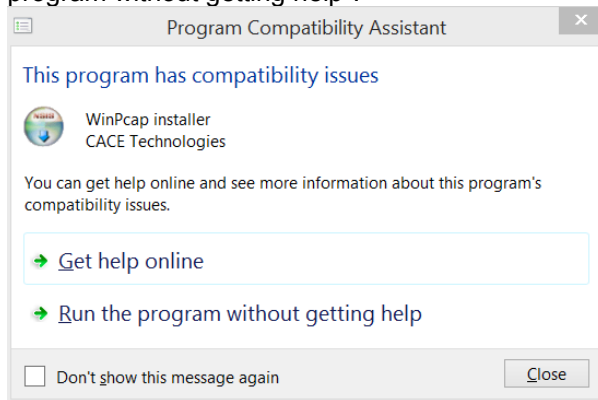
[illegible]

Program Compatibility Assistant

×

This program has compatibility issues

WinPcap installer
CACE Technologies

You can get help online and see more information about this program's compatibility issues.

→ Get help online

→ Run the program without getting help

Don't show this message again

Close